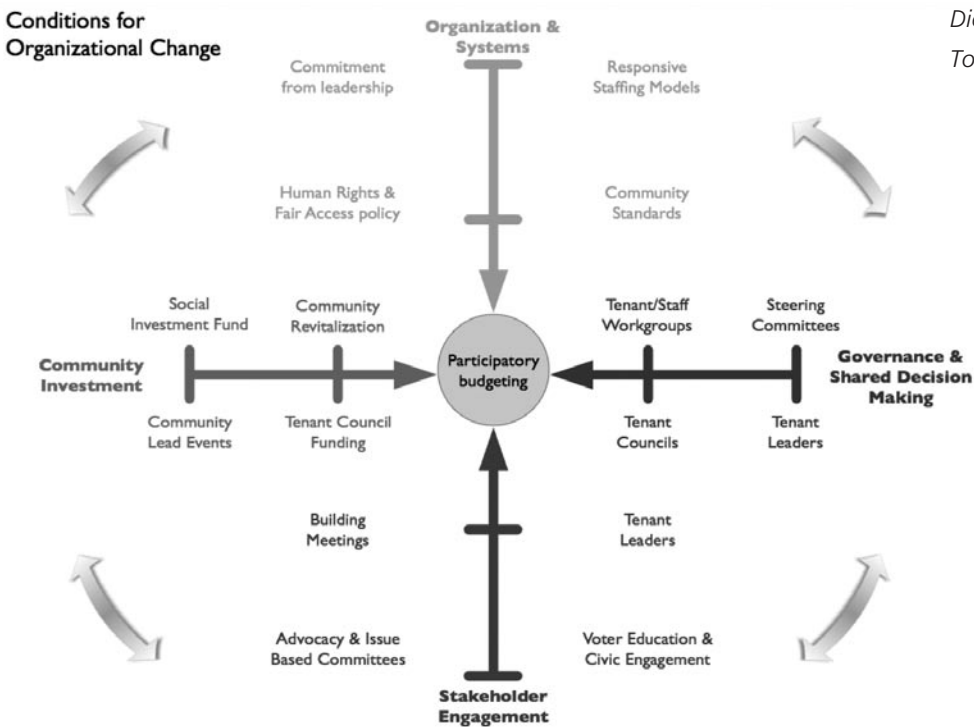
Conditions for Organizational Change

Organization & Systems

Di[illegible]

To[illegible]

Commitment from leadership

Responsive Staffing Models

Human Rights & Fair Access policy

Community Standards

Social Investment Fund

Community Revitalization

Tenant/Staff Workgroups

Steering Committees

Community Investment

Participatory budgeting

Governance & Shared Decision Making

Community Lead Events

Tenant Council Funding

Tenant Councils

Tenant Leaders

Building Meetings

Tenant Leaders

Advocacy & Issue Based Committees

Voter Education & Civic Engagement

Stakeholder Engagement